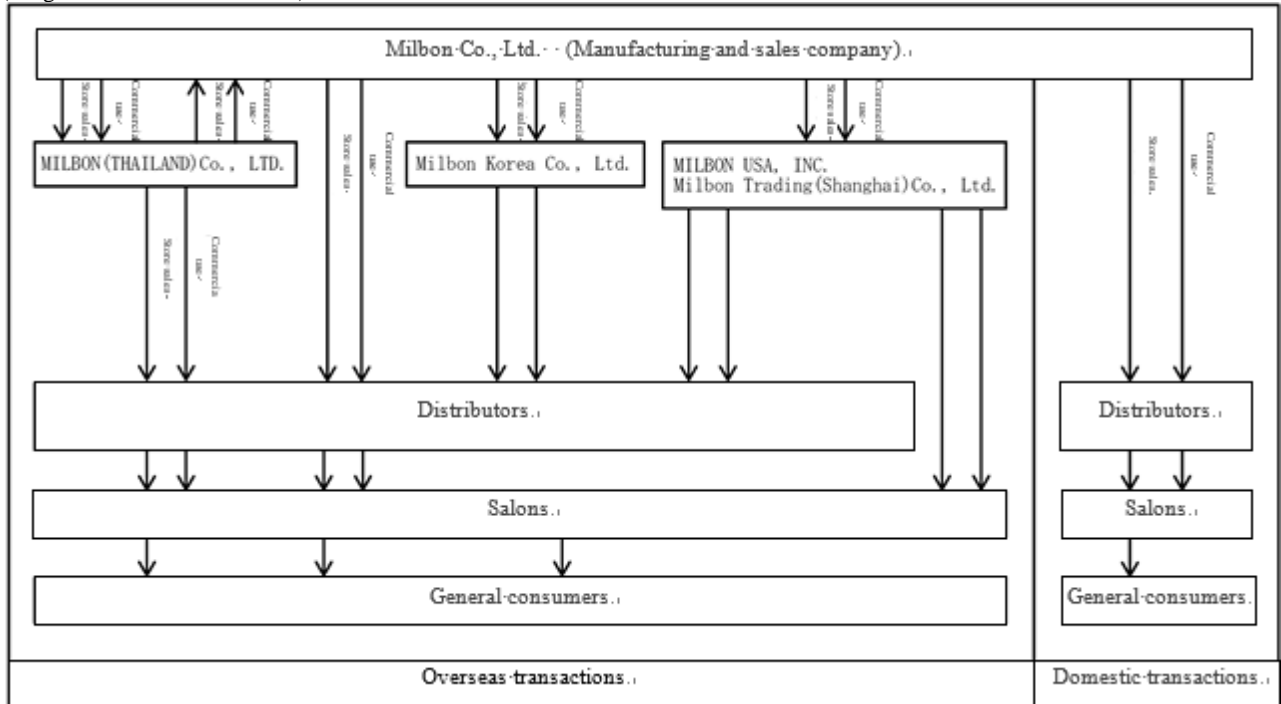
Milbon·Co.,·Ltd.··(Manufacturing·and·sales·company).

Store sales
Commercial use

MILBON(THAILAND)Co., LTD.

Milbon Korea Co., Ltd.

MILBON USA, INC.
Milbon Trading(Shanghai)Co., Ltd.

Store sales
Commercial use

Distributors.

Salons.

General·consumers.

Distributors.

Salons.

General·consumers.

Overseas·transactions.

Domestic·transactions.